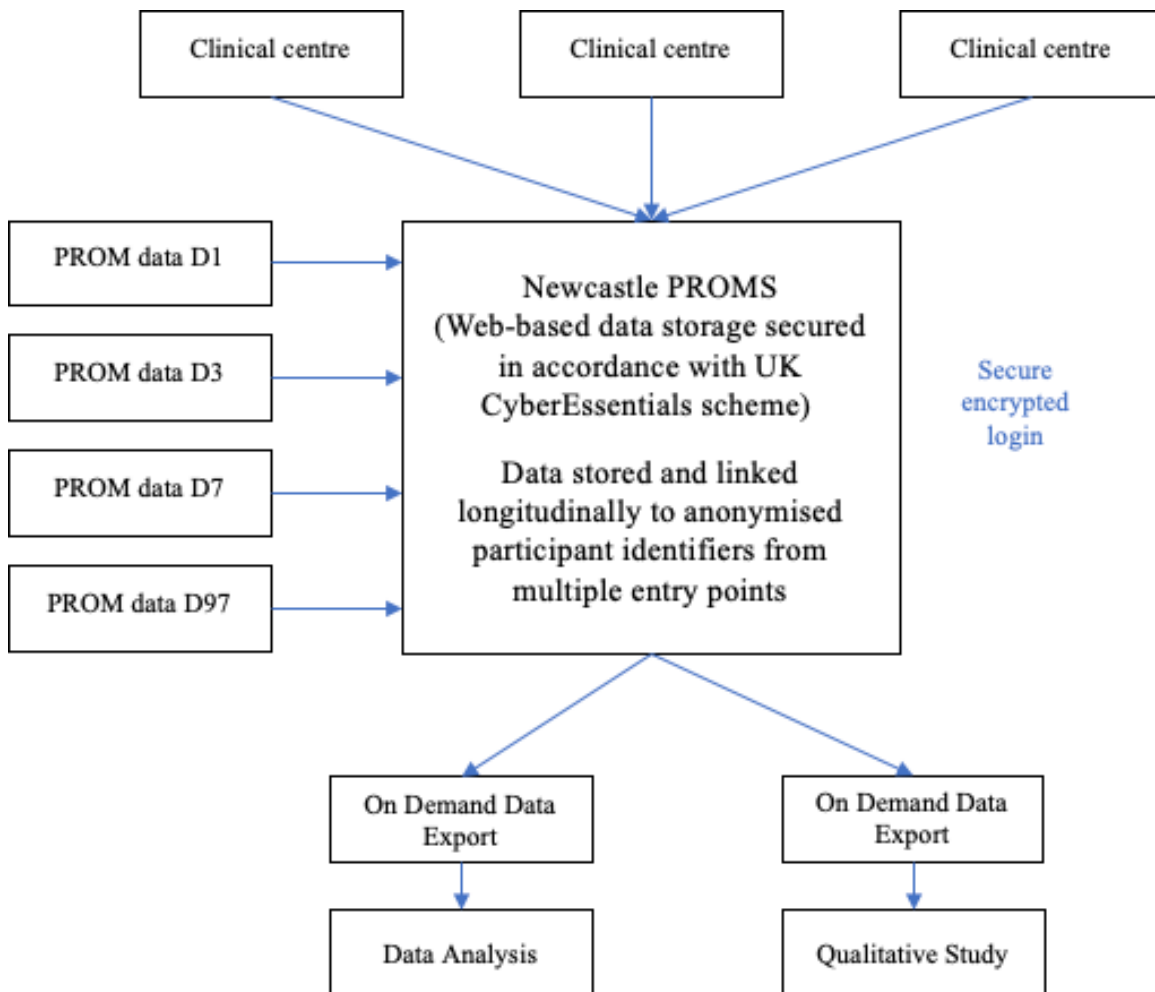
Clinical centre

Clinical centre

Clinical centre

PROM data D1

PROM data D3

PROM data D7

PROM data D97

Newcastle PROMS
(Web-based data storage secured in accordance with UK CyberEssentials scheme)

Data stored and linked longitudinally to anonymised participant identifiers from multiple entry points

Secure encrypted login

On Demand Data Export

On Demand Data Export

Data Analysis

Qualitative Study